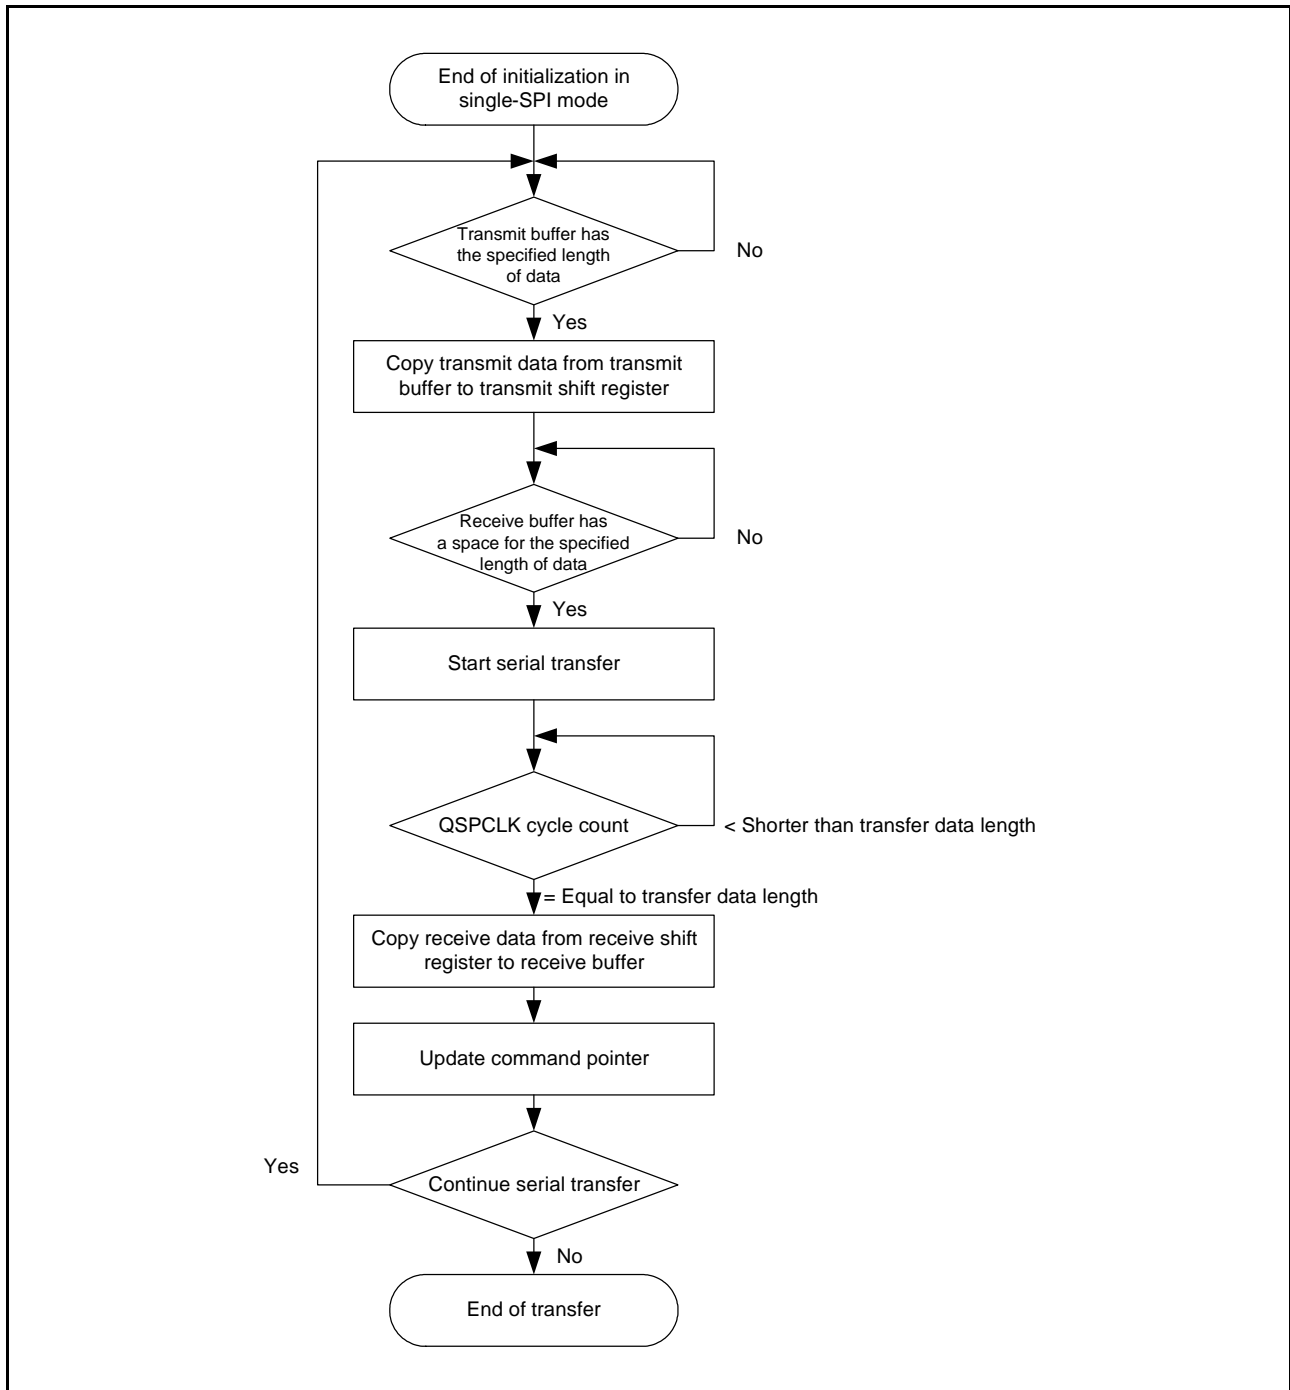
End of initialization in single-SPI mode

Transmit buffer has the specified length of data

No

Yes

Copy transmit data from transmit buffer to transmit shift register

Receive buffer has a space for the specified length of data

No

Yes

Start serial transfer

QSPCLK cycle count

< Shorter than transfer data length

= Equal to transfer data length

Copy receive data from receive shift register to receive buffer

Update command pointer

Yes

Continue serial transfer

No

End of transfer